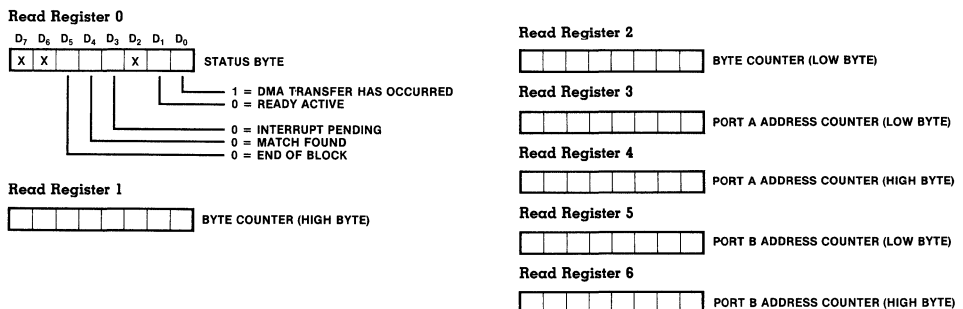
Read Register 0

$D_7$ $D_6$ $D_5$ $D_4$ $D_3$ $D_2$ $D_1$ $D_0$

X X X STATUS BYTE

1 = DMA TRANSFER HAS OCCURRED
0 = READY ACTIVE

0 = INTERRUPT PENDING
0 = MATCH FOUND
0 = END OF BLOCK

Read Register 1

BYTE COUNTER (HIGH BYTE)

Read Register 2

BYTE COUNTER (LOW BYTE)

Read Register 3

PORT A ADDRESS COUNTER (LOW BYTE)

Read Register 4

PORT A ADDRESS COUNTER (HIGH BYTE)

Read Register 5

PORT B ADDRESS COUNTER (LOW BYTE)

Read Register 6

PORT B ADDRESS COUNTER (HIGH BYTE)